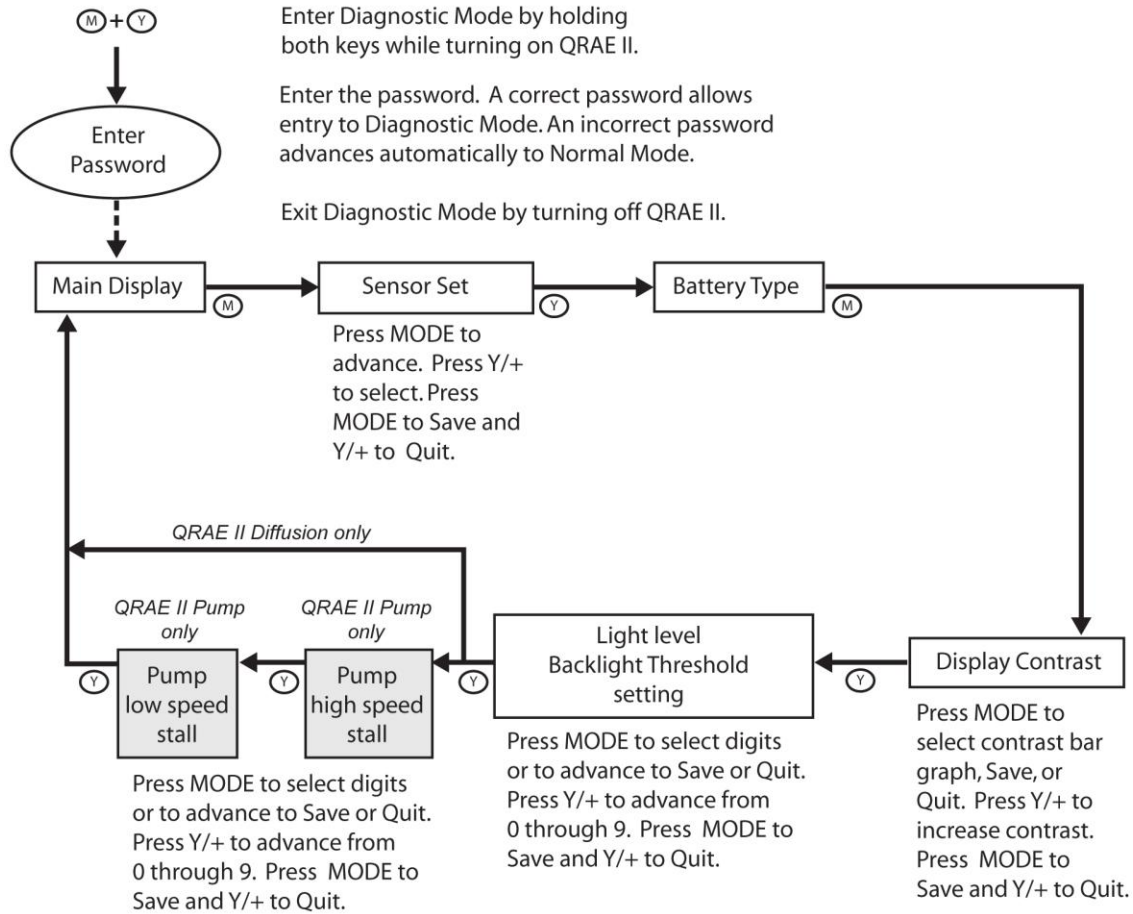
M + Y

Enter Diagnostic Mode by holding both keys while turning on QRAE II.

Enter Password

Enter the password. A correct password allows entry to Diagnostic Mode. An incorrect password advances automatically to Normal Mode.

Exit Diagnostic Mode by turning off QRAE II.

Main Display

M

Sensor Set

Press MODE to advance. Press Y/+ to select. Press MODE to Save and Y/+ to Quit.

Y

Battery Type

M

QRAE II Diffusion only

QRAE II Pump only

QRAE II Pump only

Y

Pump low speed stall

Y

Pump high speed stall

Y

Light level Backlight Threshold setting

Y

Display Contrast

Press MODE to select digits or to advance to Save or Quit. Press Y/+ to advance from 0 through 9. Press MODE to Save and Y/+ to Quit.

Press MODE to select digits or to advance to Save or Quit. Press Y/+ to advance from 0 through 9. Press MODE to Save and Y/+ to Quit.

Press MODE to select contrast bar graph, Save, or Quit. Press Y/+ to increase contrast. Press MODE to Save and Y/+ to Quit.